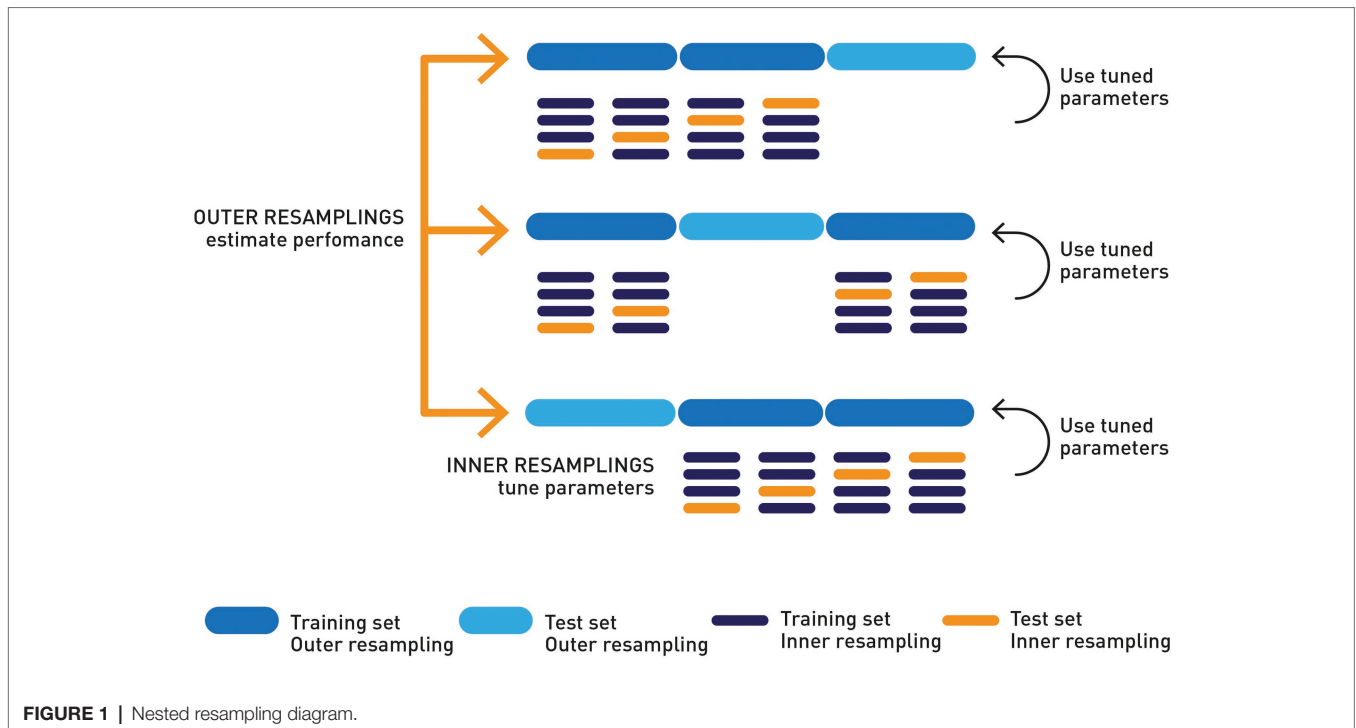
Use tuned parameters

OUTER RESAMPLINGS
estimate perfomance

Use tuned parameters

Use tuned parameters

INNER RESAMPLINGS
tune parameters

Training set
Outer resampling

Test set
Outer resampling

Training set
Inner resampling

Test set
Inner resampling

FIGURE 1 | Nested resampling diagram.